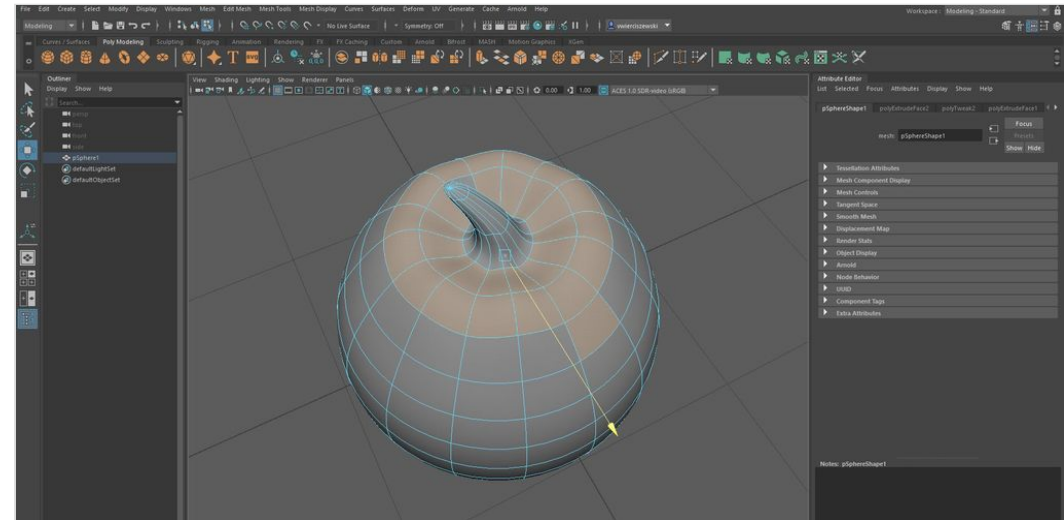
File Edit Create Select Modify Display Windows Mesh Edit Mesh Mesh Tools Mesh Display Curves Surfaces Deform UV Generate Cache Arnold Help

Workspace: Modeling - Standard

Modeling

No Live Surface

Symmetry: Off

swierczewski

Curves / Surfaces Poly Modeling Sculpting Rigging Animation Rendering FX FX Caching Custom Arnold Bifrost MASH Motion Graphics XGen

Outliner
Display Show Help
Search...
persp
top
front
side
pSphere1
defaultLightSet
defaultObjectSet

View Shading Lighting Show Renderer Panels

0.00 1.00 ACES 1.0 SDR-video (sRGB)

Attribute Editor
List Selected Focus Attributes Display Show Help

pSphereShape1 polyExtrudeFace2 polyTweak2 polyExtrudeFace1

mesh: pSphereShape1

Focus
Presets
Show Hide

Tessellation Attributes
Mesh Component Display
Mesh Controls
Tangent Space
Smooth Mesh
Displacement Map
Render Stats
Object Display
Arnold
Node Behavior
UUID
Component Tags
Extra Attributes

Notes: pSphereShape1